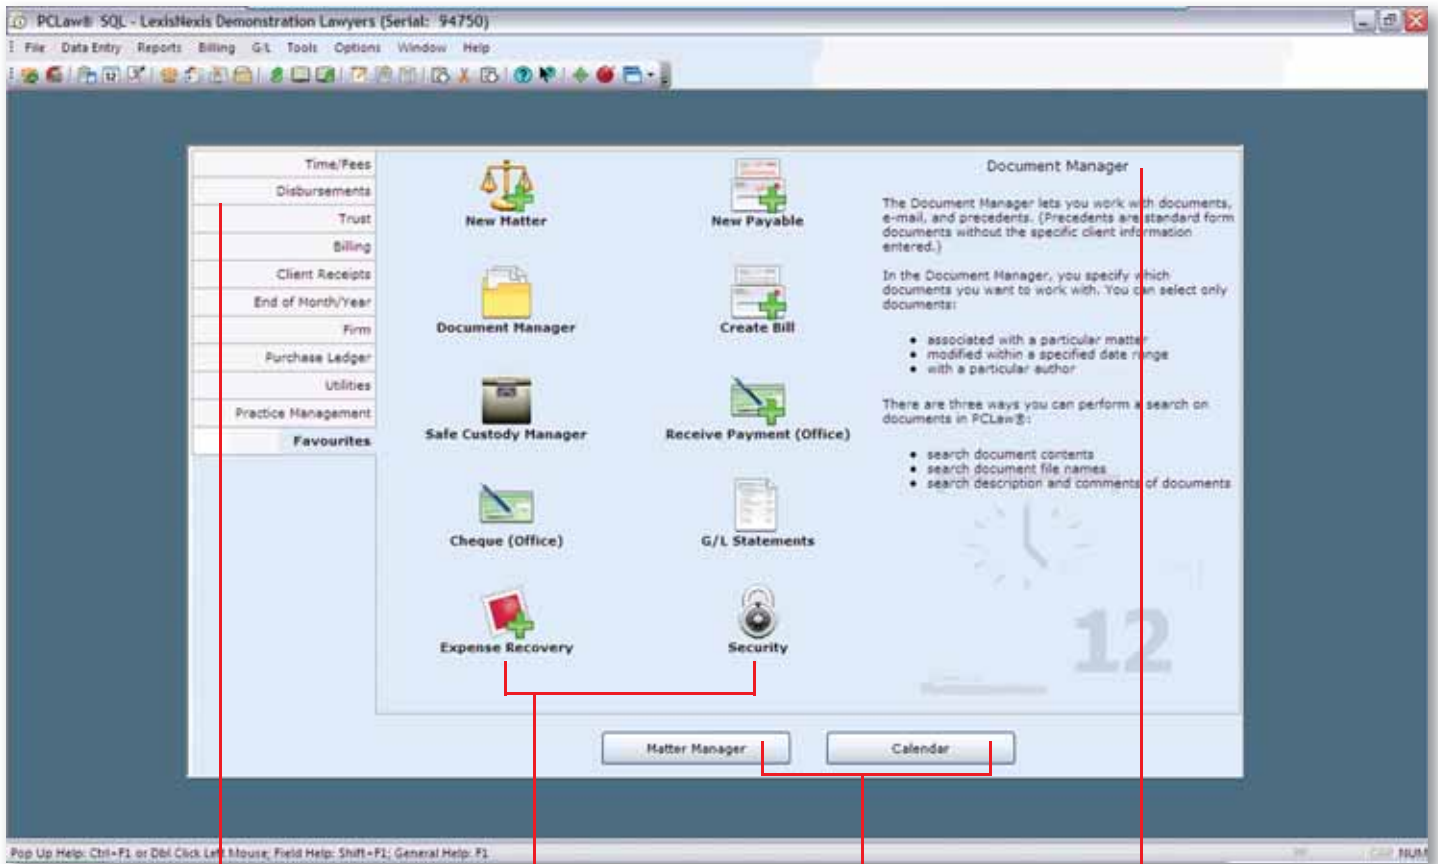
PCLaw® SQL - LexisNexis Demonstration Lawyers (Serial: 94750)

File Data Entry Reports Billing G/L Tools Options Window Help

Time/Fees
Disbursements
Trust
Billing
Client Receipts
End of Month/Year
Firm
Purchase Ledger
Utilities
Practice Management
Favourites

New Matter
New Payable
Document Manager
Create Bill
Safe Custody Manager
Receive Payment (Office)
Cheque (Office)
G/L Statements
Expense Recovery
Security

Document Manager

The Document Manager lets you work with documents, e-mail, and precedents. (Precedents are standard form documents without the specific client information entered.)

In the Document Manager, you specify which documents you want to work with. You can select only documents:

• associated with a particular matter
• modified within a specified date range
• with a particular author

There are three ways you can perform a search on documents in PCLaw®:

• search document contents
• search document file names
• search description and comments of documents

12

Matter Manager
Calendar

Pop Up Help: Ctrl+F1 or Dbl Click Left Mouse; Field Help: Shift+F1; General Help: F1
NUM